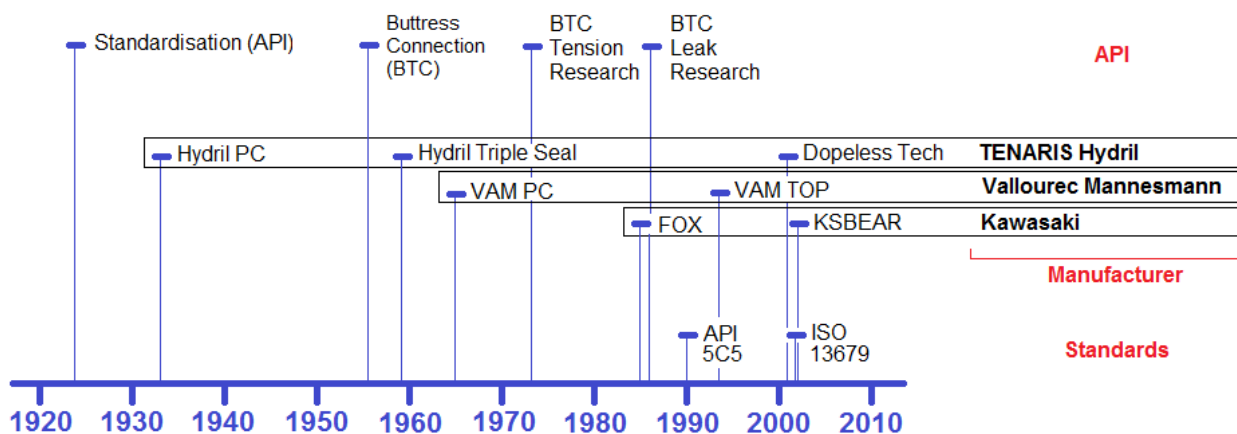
Standardisation (API)

Buttress Connection (BTC)

BTC Tension Research

BTC Leak Research

API

Hydril PC

Hydril Triple Seal

Dopeless Tech

TENARIS Hydril

VAM PC

VAM TOP

Vallourec Mannesmann

FOX

KSBEAR

Kawasaki

Manufacturer

API 5C5

ISO 13679

Standards

1920 1930 1940 1950 1960 1970 1980 1990 2000 2010